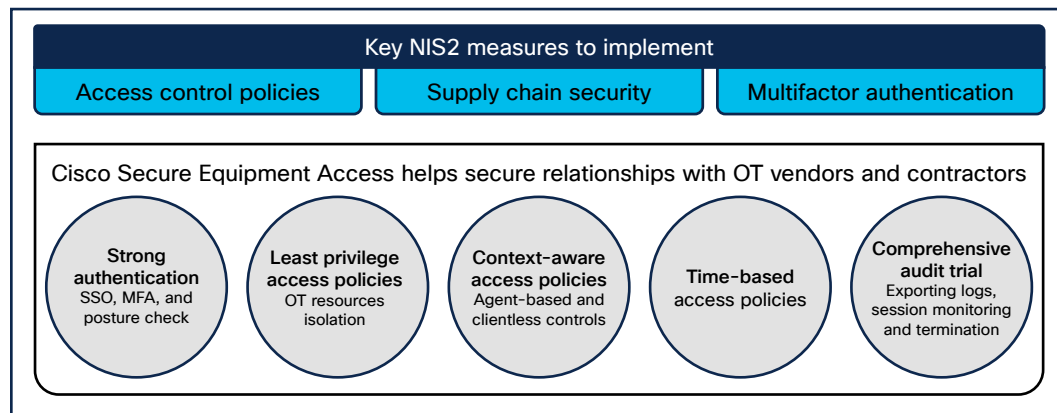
Key NIS2 measures to implement

Access control policies

Supply chain security

Multifactor authentication

Cisco Secure Equipment Access helps secure relationships with OT vendors and contractors

**Strong authentication**
SSO, MFA, and posture check

**Least privilege access policies**
OT resources isolation

**Context-aware access policies**
Agent-based and clientless controls

**Time-based** access policies

**Comprehensive audit trial**
Exporting logs, session monitoring and termination